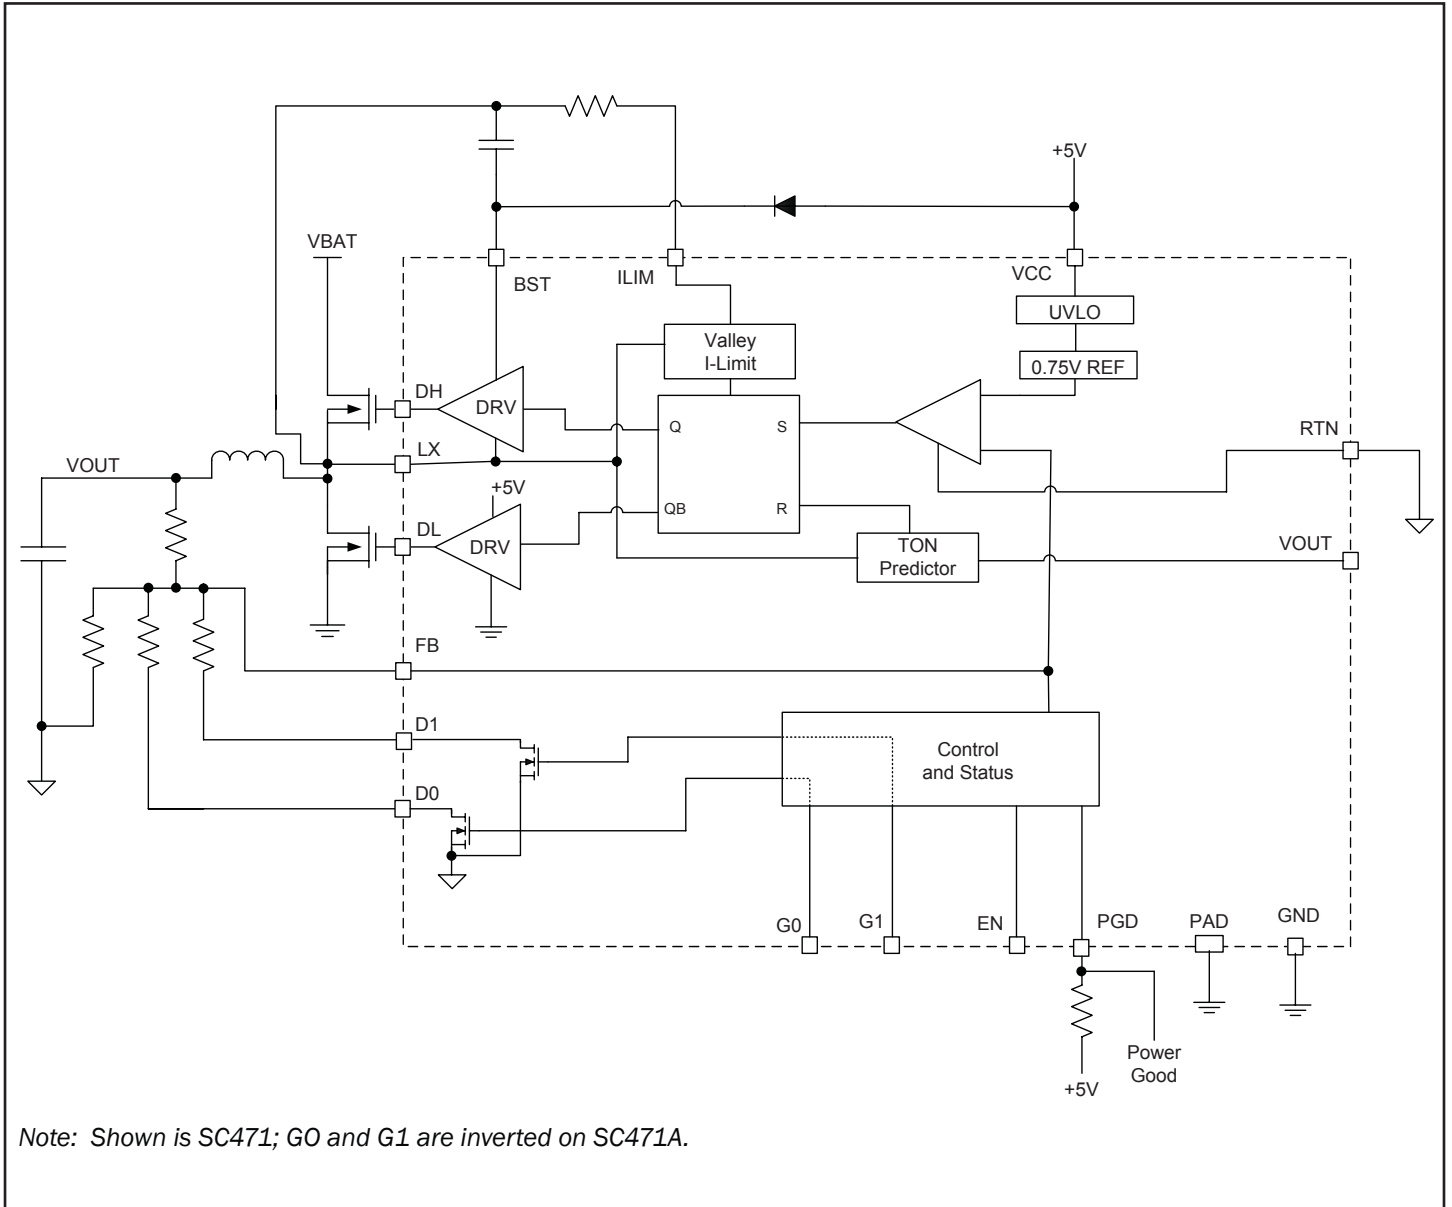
+5V

VBAT

BST

ILIM

VCC

UVLO

Valley I-Limit

0.75V REF

DH

DRV

Q

S

LX

RTN

VOUT

+5V

DL

DRV

QB

R

TON Predictor

VOUT

FB

D1

Control and Status

D0

G0

G1

EN

PGD

PAD

GND

Power Good

+5V

Note: Shown is SC471; GO and G1 are inverted on SC471A.